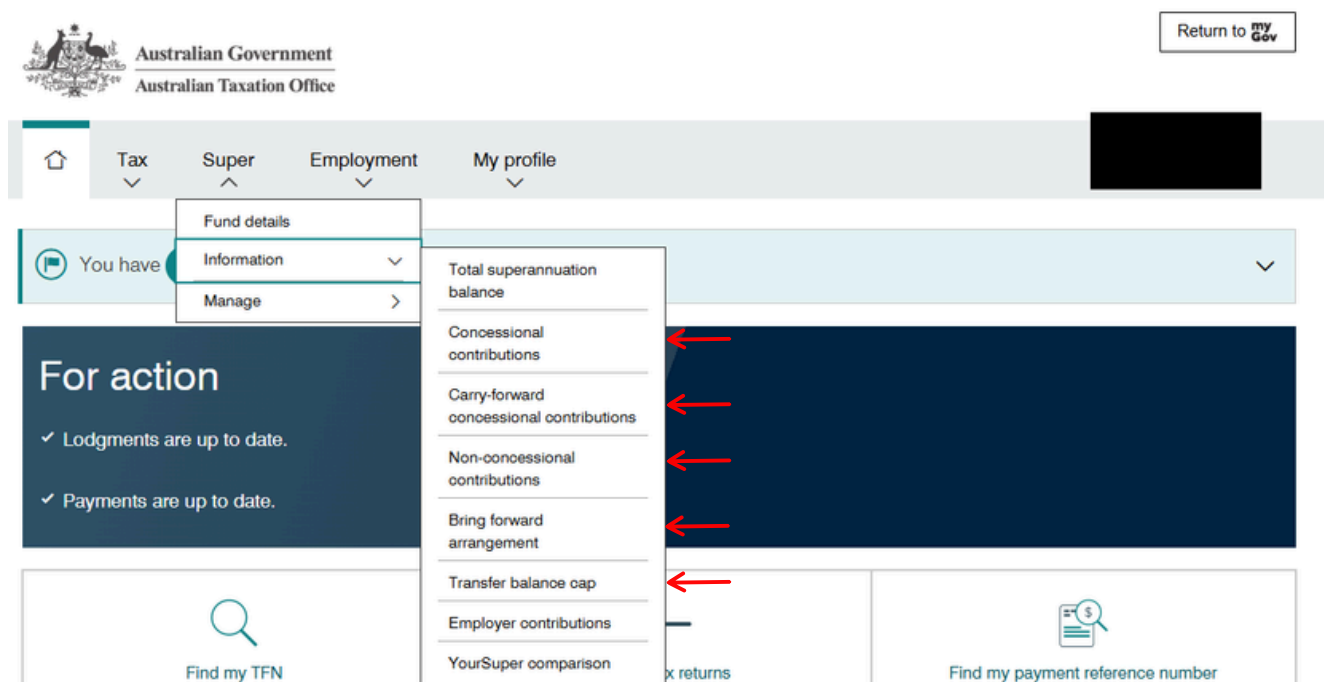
Australian Government
Australian Taxation Office

Return to my Gov

Tax
Super
Employment
My profile

Fund details
Information
Manage

Total superannuation balance
Concessional contributions
Carry-forward concessional contributions
Non-concessional contributions
Bring forward arrangement
Transfer balance cap
Employer contributions
YourSuper comparison

You have

For action
✓ Lodgments are up to date.
✓ Payments are up to date.

Find my TFN
x returns
Find my payment reference number